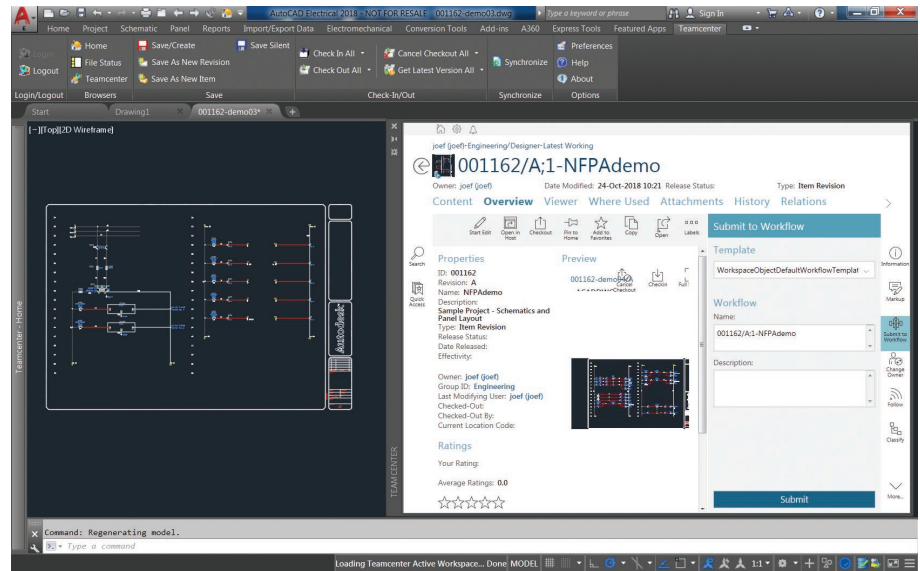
AutoCAD Electrical 2018 - NOT FOR RESALE 001162-demo03.dwg
Type a keyword or phrase
Sign In

Home Project Schematic Panel Reports Import/Export Data Electromechanical Conversion Tools Add-ins A360 Express Tools Featured Apps Teamcenter

Login
Logout
Login/Logout

Home
File Status
Teamcenter
Browsers

Save/Create
Save As New Revision
Save As New Item
Save Silent
Save

Check In All
Check Out All
Cancel Checkout All
Get Latest Version All
Check-In/Out

Synchronize
Synchronize

Preferences
Help
About
Options

Start
Drawing1
001162-demo03*

[-][Top][2D Wireframe]

Teamcenter - Home

joef (joef)-Engineering/Designer-Latest Working
001162/A;1-NFPAdemo
Owner: joef (joef) Date Modified: 24-Oct-2018 10:21 Release Status: Type: Item Revision
Content Overview Viewer Where Used Attachments History Relations

Start Edit Open in Host Checkout Pin to Home Add to Favorites Copy Open Labels

Search
Quick Access

Properties
ID: 001162
Revision: A
Name: NFPAdemo
Description:
Sample Project - Schematics and Panel Layout
Type: Item Revision
Release Status:
Date Released:
Effectivity:

Owner: joef (joef)
Group ID: Engineering
Last Modifying User: joef (joef)
Checked-Out:
Checked-Out By:
Current Location Code:

Ratings
Your Rating:
Average Ratings: 0.0

Preview
001162-demo03
Cancel Checkout
Checkin
Full

Submit to Workflow
Template
WorkspaceObjectDefaultWorkflowTemplat
Workflow
Name:
001162/A;1-NFPAdemo
Description:
Submit

Information
Markup
Submit to Workflow
Change Owner
Follow
Classify
More...

TEAM CENTER

Command: Regenerating model.
Type a command

Loading Teamcenter Active Workspace... Done MODEL 1:1